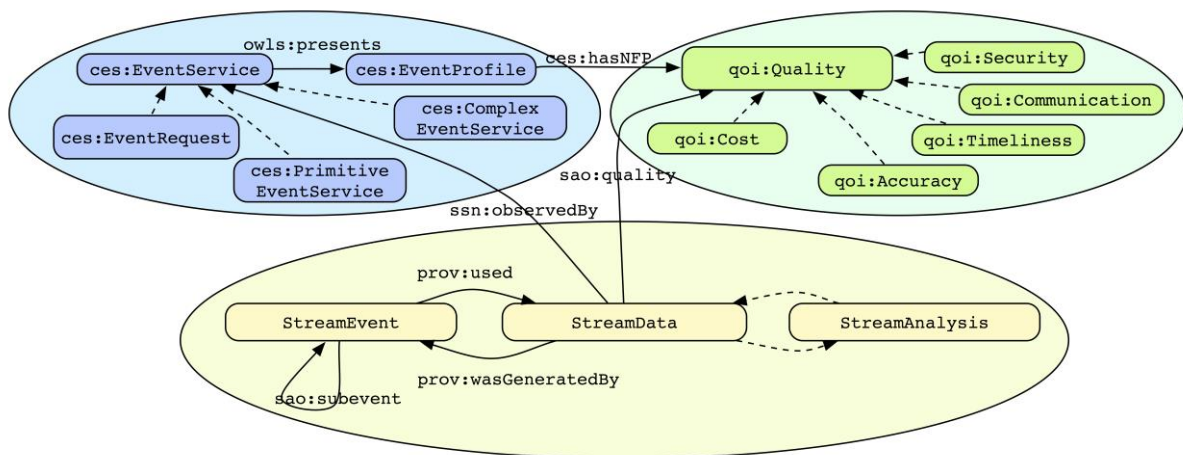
owls:presents
ces:EventService
ces:EventProfile
ces:hasNFP
ces:EventRequest
ces:Complex EventService
ces:Primitive EventService
qoi:Quality
qoi:Security
qoi:Communication
qoi:Cost
qoi:Timeliness
qoi:Accuracy
sao:quality
ssn:observedBy
prov:used
StreamEvent
StreamData
StreamAnalysis
prov:wasGeneratedBy
sao:subevent